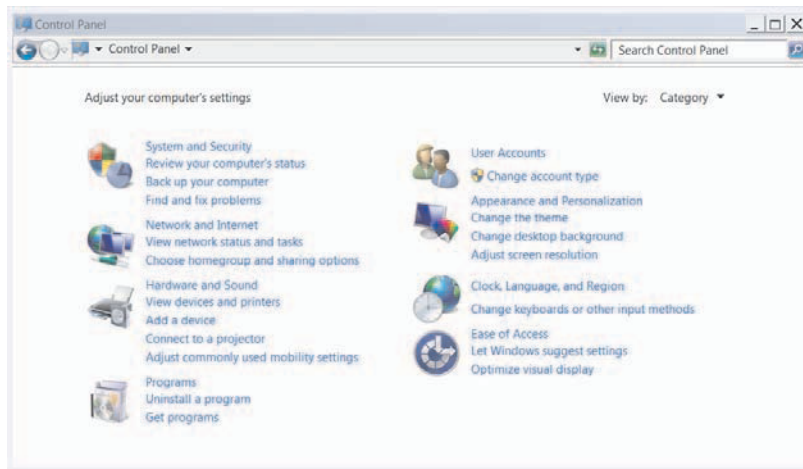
Control Panel

Control Panel ▾

Search Control Panel

Adjust your computer's settings

View by: Category ▾

System and Security
Review your computer's status
Back up your computer
Find and fix problems

Network and Internet
View network status and tasks
Choose homegroup and sharing options

Hardware and Sound
View devices and printers
Add a device
Connect to a projector
Adjust commonly used mobility settings

Programs
Uninstall a program
Get programs

User Accounts
Change account type

Appearance and Personalization
Change the theme
Change desktop background
Adjust screen resolution

Clock, Language, and Region
Change keyboards or other input methods

Ease of Access
Let Windows suggest settings
Optimize visual display